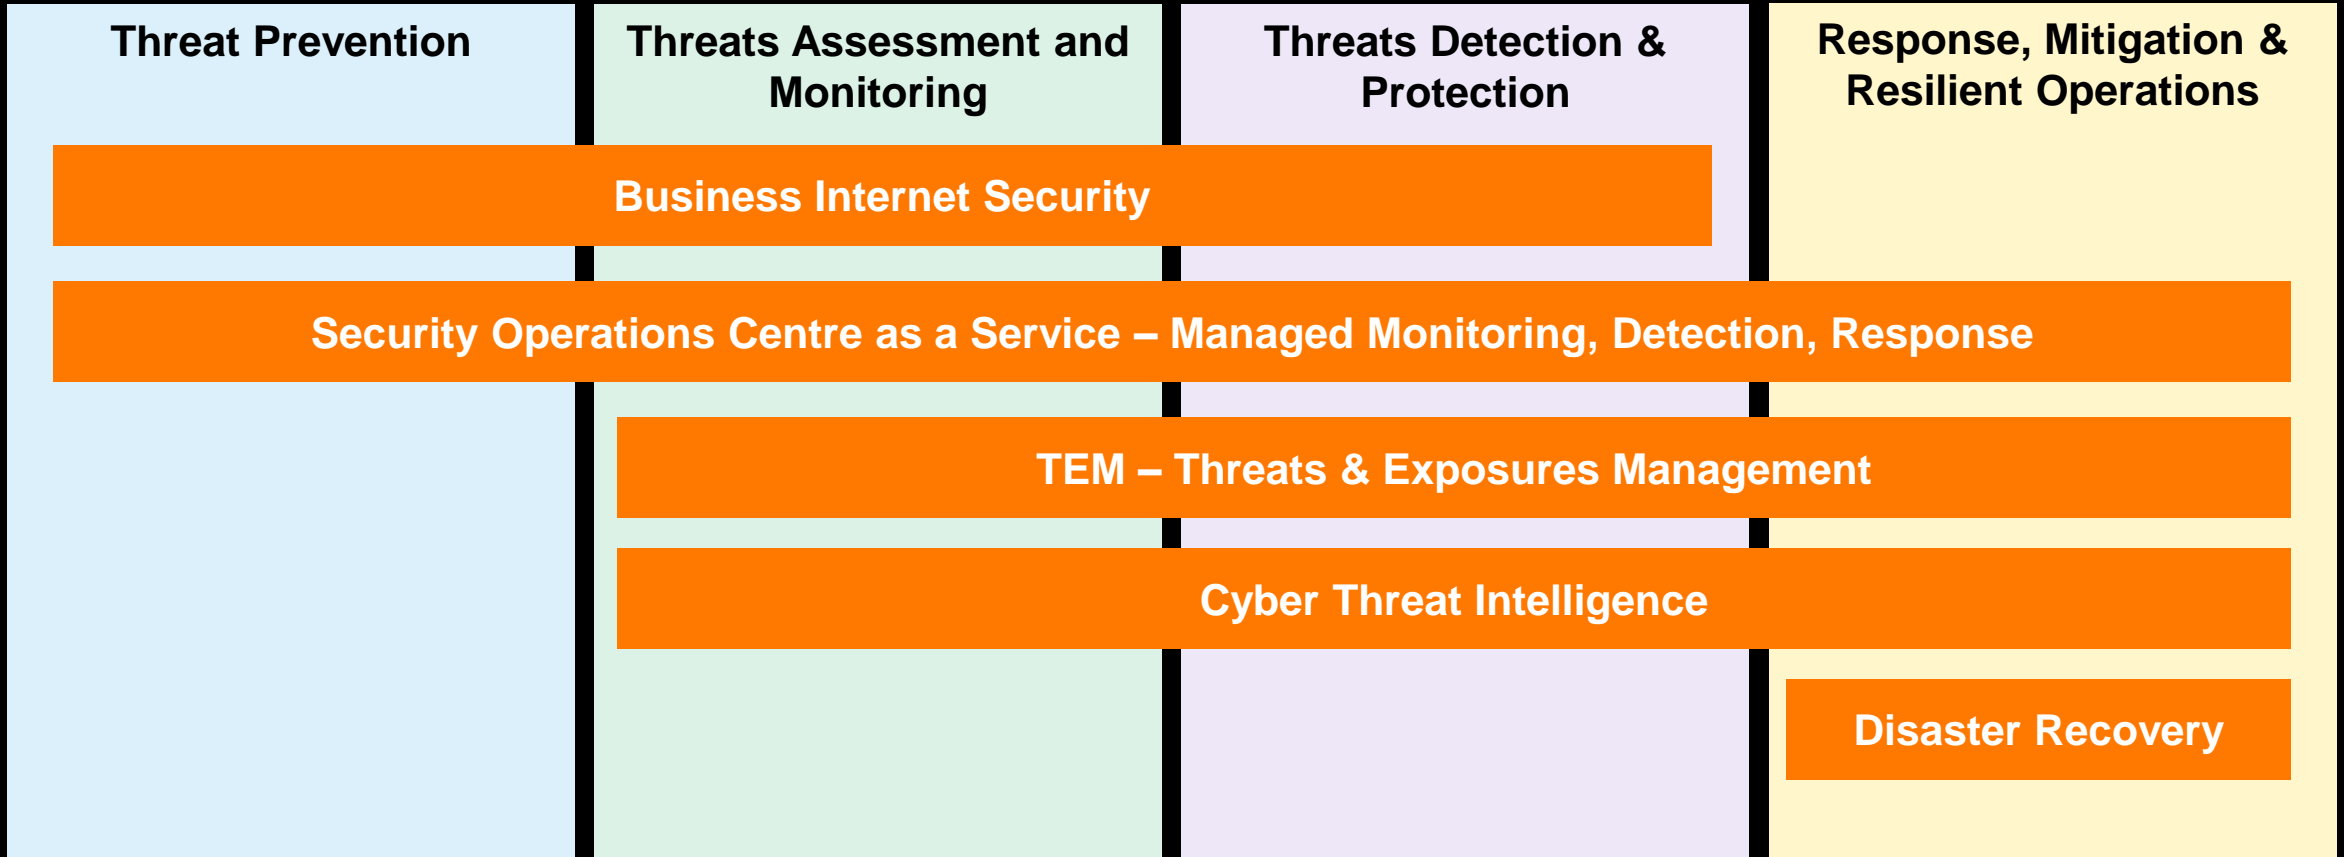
Threat Prevention

Threats Assessment and Monitoring

Threats Detection & Protection

Response, Mitigation & Resilient Operations

Business Internet Security

Security Operations Centre as a Service – Managed Monitoring, Detection, Response

TEM – Threats & Exposures Management

Cyber Threat Intelligence

Disaster Recovery